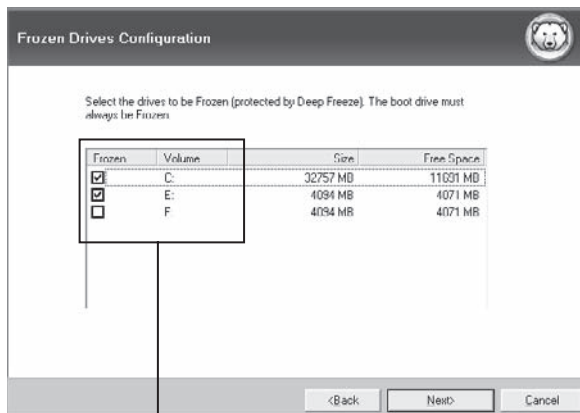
Frozen Drives Configuration

Select the drives to be Frozen (protected by Deep Freeze). The boot drive must always be Frozen.

| Frozen | Volume | Size | Free Space |
|---|---|---|---|
| ☑ | C: | 32757 MB | 11691 MB |
| ☑ | E: | 4094 MB | 4071 MB |
| ☐ | F: | 4094 MB | 4071 MB |

<Back Next> Cancel